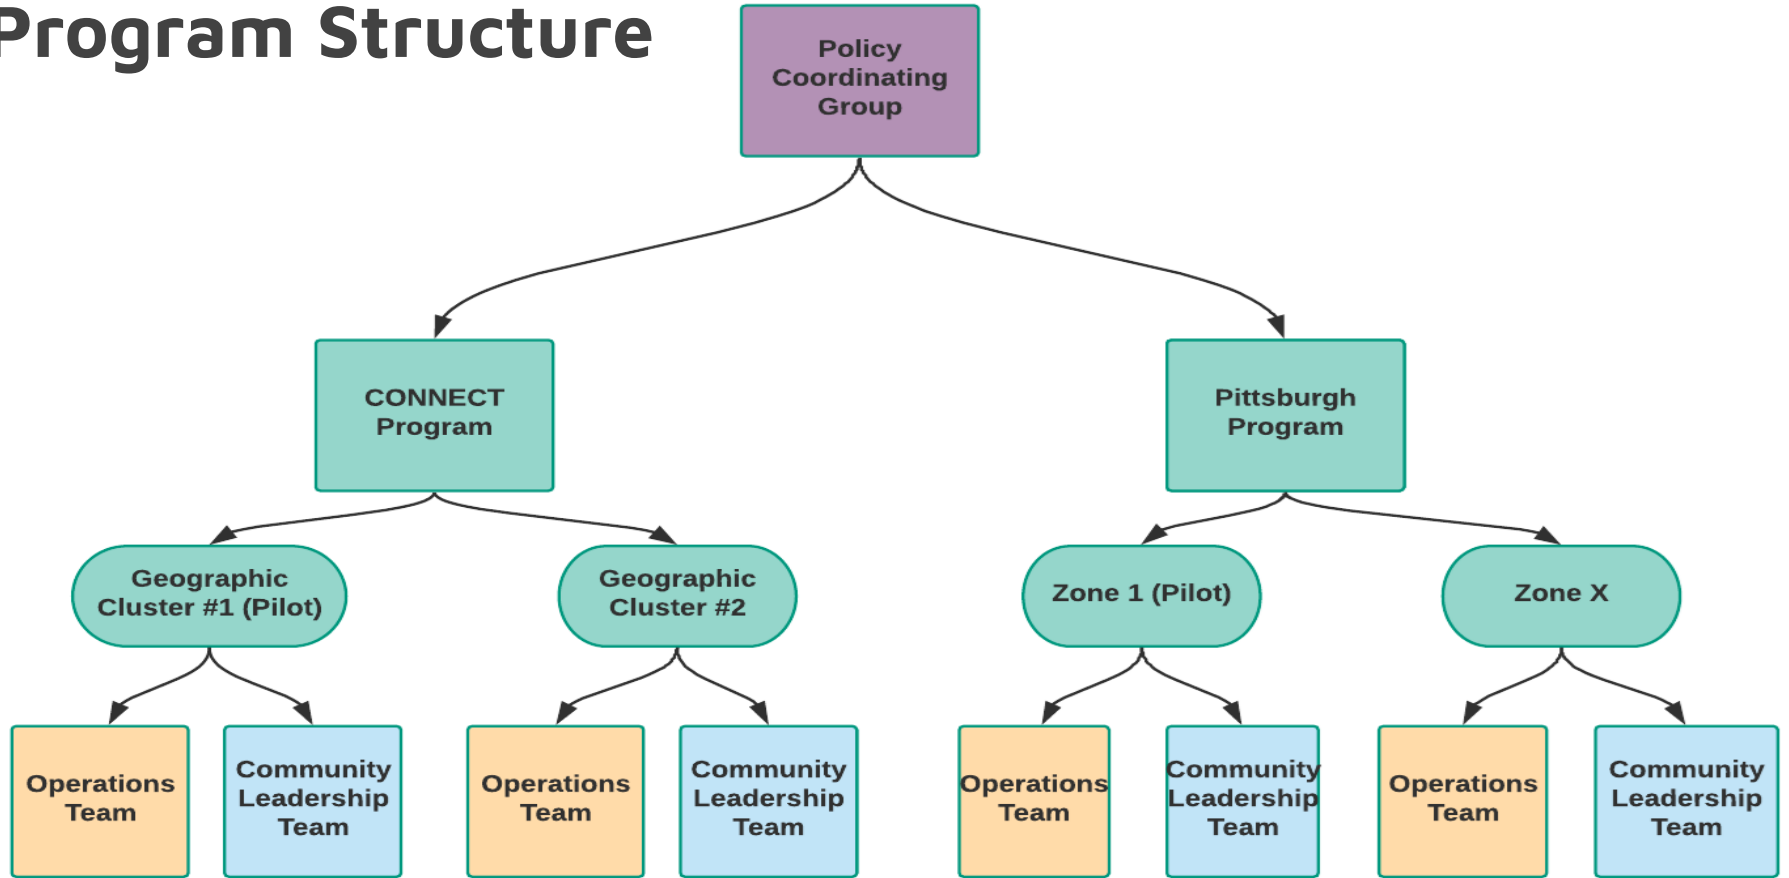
Program Structure

Policy Coordinating Group

CONNECT Program

Pittsburgh Program

Geographic Cluster #1 (Pilot)

Geographic Cluster #2

Zone 1 (Pilot)

Zone X

Operations Team

Community Leadership Team

Operations Team

Community Leadership Team

Operations Team

Community Leadership Team

Operations Team

Community Leadership Team